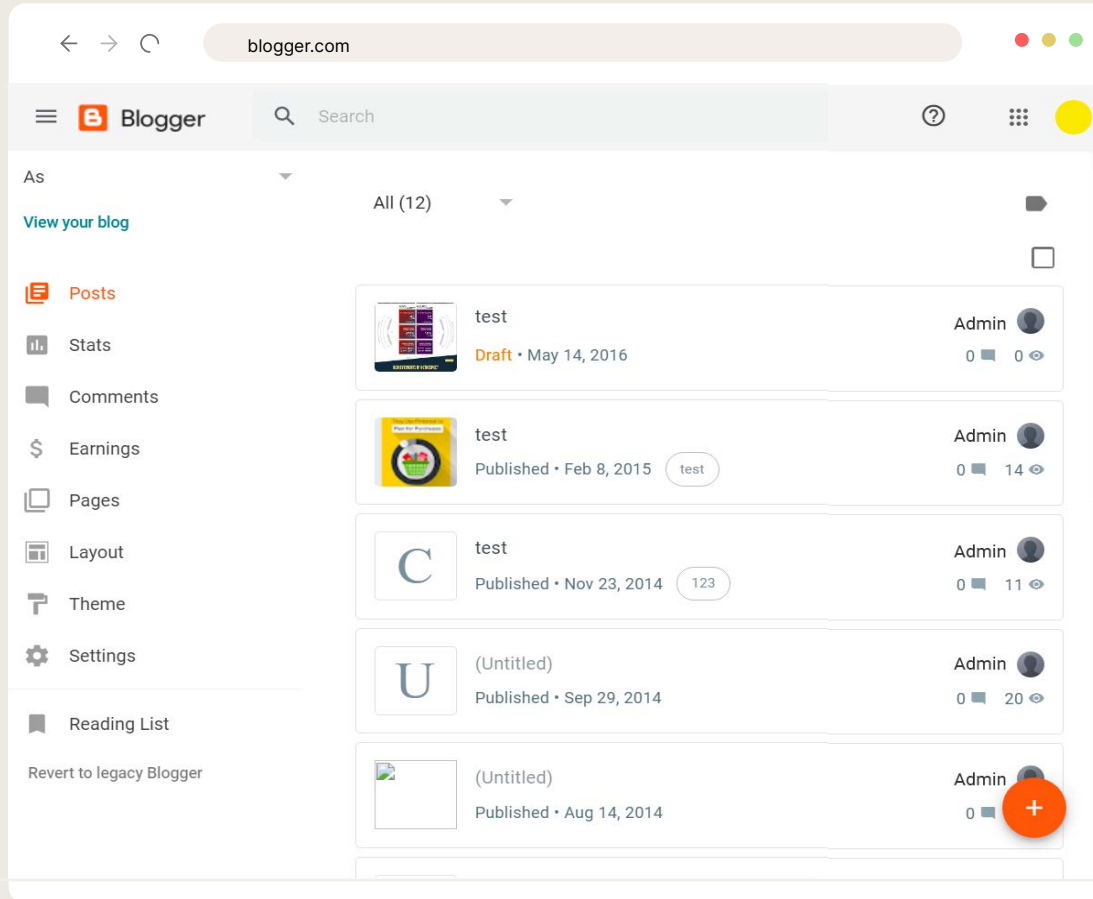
blogger.com

Blogger

Search

As

View your blog

Posts

Stats

Comments

Earnings

Pages

Layout

Theme

Settings

Reading List

Revert to legacy Blogger

All (12)

test
Draft • May 14, 2016
Admin
0 0

test
Published • Feb 8, 2015 test
Admin
0 14

C
test
Published • Nov 23, 2014 123
Admin
0 11

U
(Untitled)
Published • Sep 29, 2014
Admin
0 20

(Untitled)
Published • Aug 14, 2014
Admin
0

+